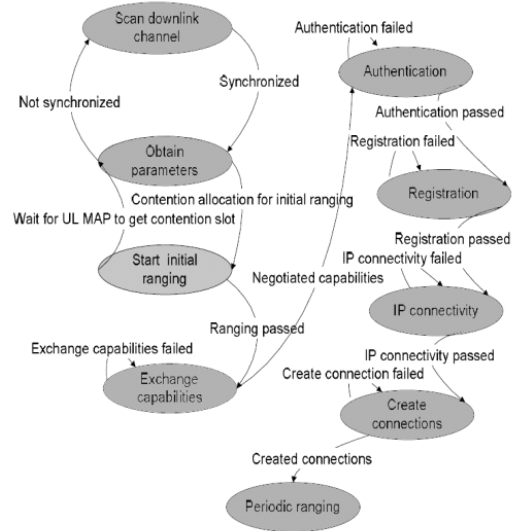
Scan downlink channel

Authentication failed

Authentication

Synchronized

Not synchronized

Authentication passed

Registration failed

Obtain parameters

Registration

Contention allocation for initial ranging

Wait for UL MAP to get contention slot

Registration passed

IP connectivity failed

Start initial ranging

Negotiated capabilities

IP connectivity

Ranging passed

Exchange capabilities failed

IP connectivity passed

Create connection failed

Exchange capabilities

Create connections

Created connections

Periodic ranging